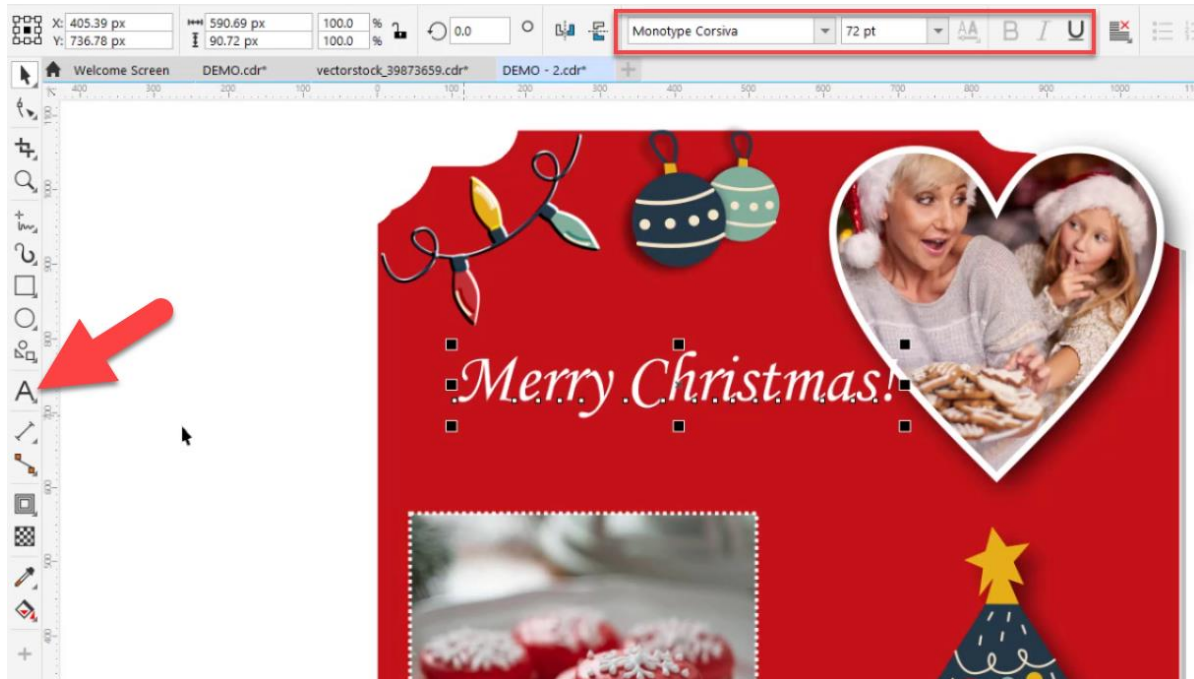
X: 405.39 px
Y: 736.78 px
590.69 px
90.72 px
100.0 %
100.0 %
0.0
Monotype Corsiva
72 pt
Welcome Screen
DEMO.cdr*
vectorstock_39873659.cdr*
DEMO - 2.cdr*
400 300 200 100 0 100 200 300 400 500 600 700 800 900 1000
Merry Christmas!